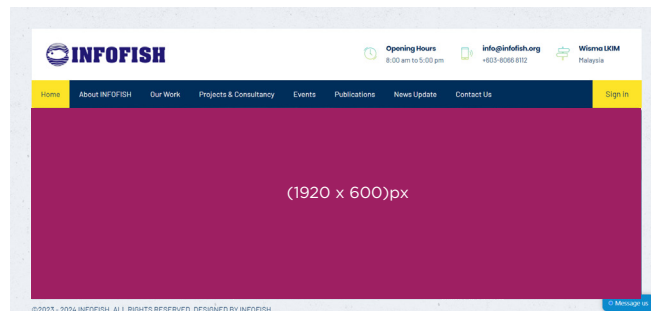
INFOFISH

Opening Hours
8:00 am to 5:00 pm

info@infofish.org
+603-8086 8112

Wisma LKIM
Malaysia

Home About INFOFISH Our Work Projects & Consultancy Events Publications News Update Contact Us Sign In

(1920 x 600)px

©2023 - 2024 INFOFISH. ALL RIGHTS RESERVED. DESIGNED BY INFOFISH

Message us